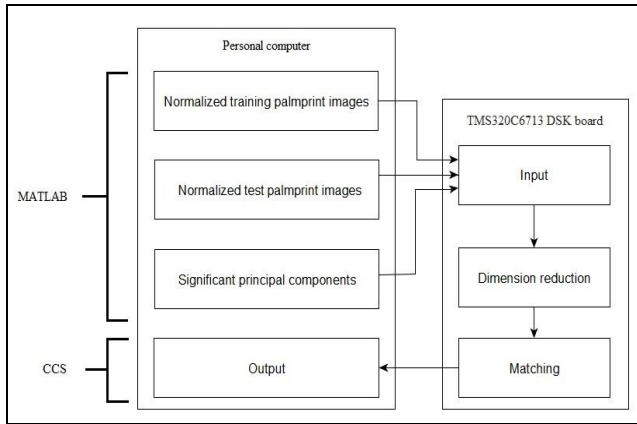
Personal computer

Normalized training palmprint images

Normalized test palmprint images

Significant principal components

Output

MATLAB

CCS

TMS320C6713 DSK board

Input

Dimension reduction

Matching